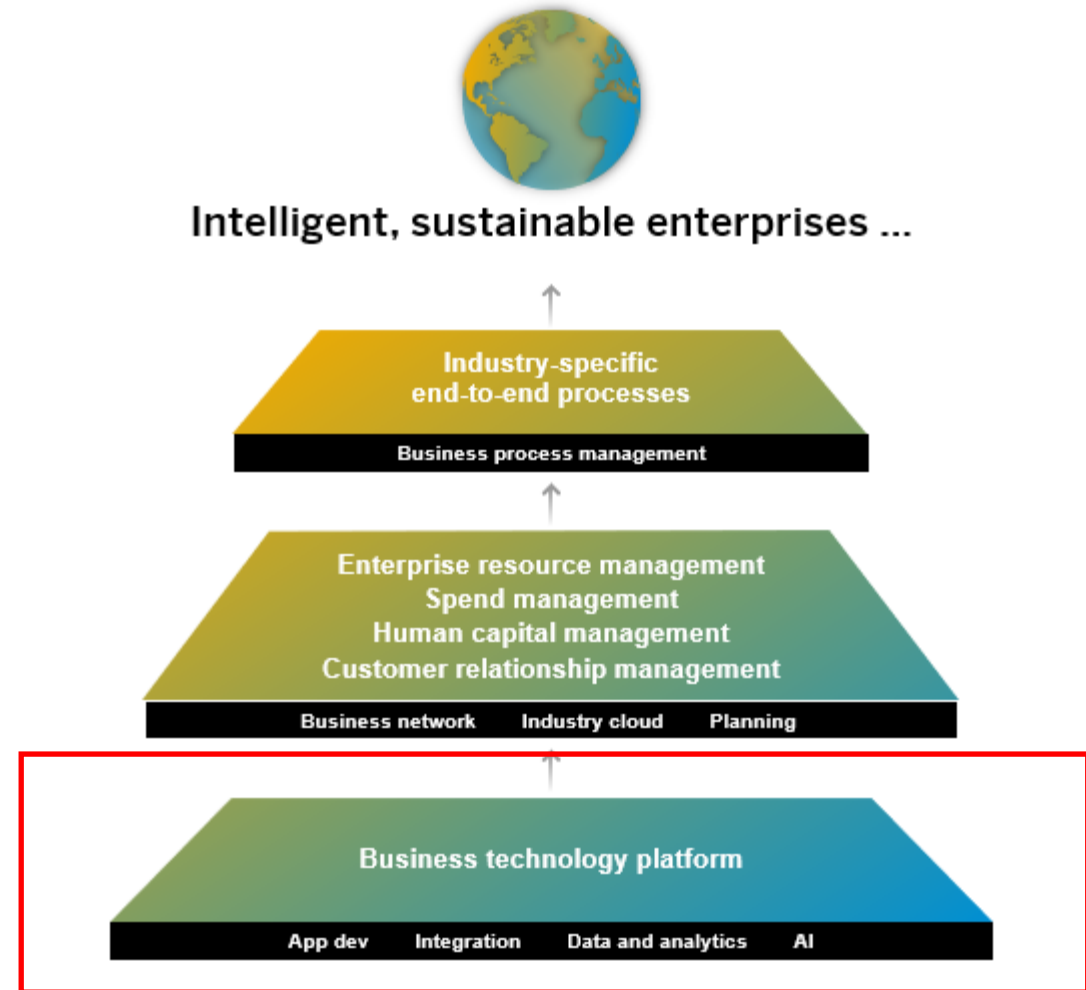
Intelligent, sustainable enterprises ...

Industry-specific end-to-end processes

Business process management

Enterprise resource management
Spend management
Human capital management
Customer relationship management

Business network Industry cloud Planning

Business technology platform

App dev Integration Data and analytics AI